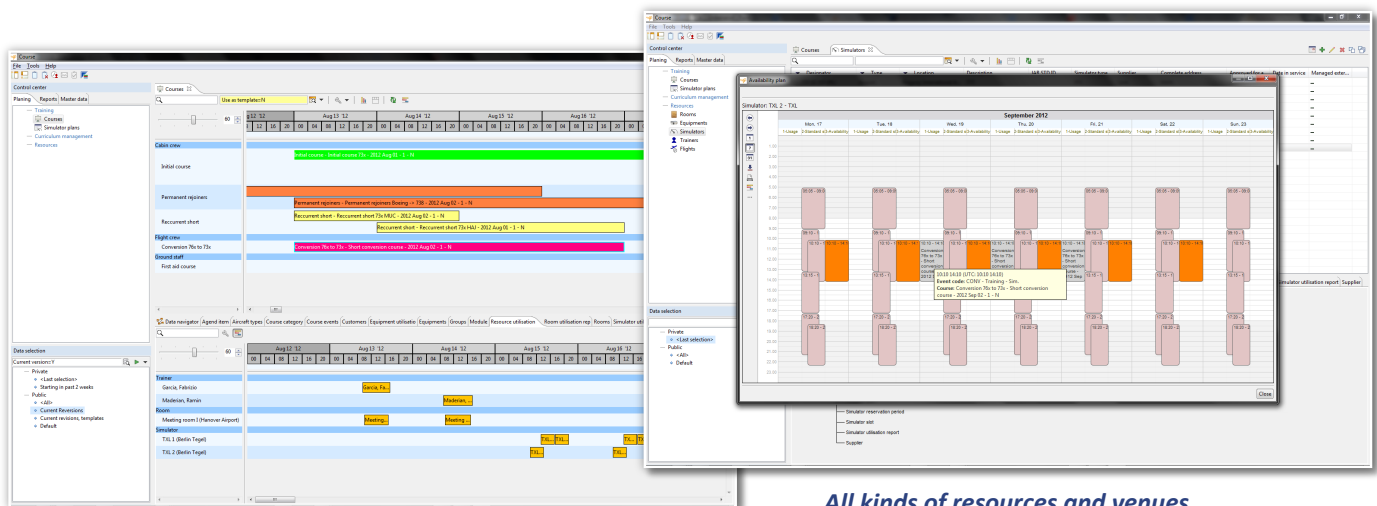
Course
File Tools Help

Control center
Planing Reports Master data
Training
Courses
Simulator plans
Curriculum management
Resources

Courses
Use as template: N
Aug 12 '12 Aug 13 '12 Aug 14 '12 Aug 15 '12 Aug 16 '12
12 16 20 00 04 08 12 16 20 00 04 08 12 16 20 00 04 08 12 16 20 00 04 08 12 16 20

Cabin crew
Initial course
Initial course - Initial course 73x - 2012 Aug 01 - 1 - N
Permanent rejoiners
Permanent rejoiners - Permanent rejoiners Boeing -> 738 - 2012 Aug 02 - 1 - N
Reccurrent short
Reccurent short - Reccurent short 73x MUC - 2012 Aug 02 - 1 - N
Reccurent short - Reccurent short 73x HAJ - 2012 Aug 01 - 1 - N
Flight crew
Conversion 76x to 73x
Conversion 76x to 73x - Short conversion course - 2012 Aug 02 - 1 - N
Ground staff
First aid course

Data navigator Agend item Aircraft types Course category Course events Customers Equipment utilisatio Equipments Groups Module Resource utilisation Room utilisation rep Rooms Simulator utili

Data selection
Current version: Y
Private
<Last selection>
Starting in past 2 weeks
Public
<All>
Current Reversions
Current revisions, templates
Default

Aug 12 '12 Aug 13 '12 Aug 14 '12 Aug 15 '12 Aug 16 '12
Trainer
Garcia, Fabrizio
Garcia, Fa...
Maderian, Ramin
Maderian, ...
Room
Meeting room I (Hanover Airport)
Meeting... Meeting...
Simulator
TXL 1 (Berlin Tegel)
TXL... TXL... TXL... TX
TXL 2 (Berlin Tegel)
TXL... TXL...

Course
File Tools Help
Control center
Planing Reports Master data
Training
Courses
Simulator plans
Curriculum management
Resources
Rooms
Equipments
Simulators
Trainers
Flights

Courses Simulators
Designator Type Location Description IATA STD ID Simulator type Supplier Complete address Approved for... Date in service Managed exter...

Availability plan
Simulator: TXL 2 - TXL
September 2012
Mon. 17 Tue. 18 Wed. 19 Thu. 20 Fri. 21 Sat. 22 Sun. 23
1-Usage 2-Standard 3-Availability
10:10 16:10 (UTC: 10:10 16:10)
Event code: CONV - Training - Sim.
Course: Conversion 76x to 73x - Short conversion course - 2012 Sep 02 - 1 - N
Close

Data selection
Private
<Last selection>
Public
<All>
Default

Simulator utilisation report Supplier
Simulator reservation period
Simulator slot
Simulator utilisation report
Supplier

All kinds of resources and venues